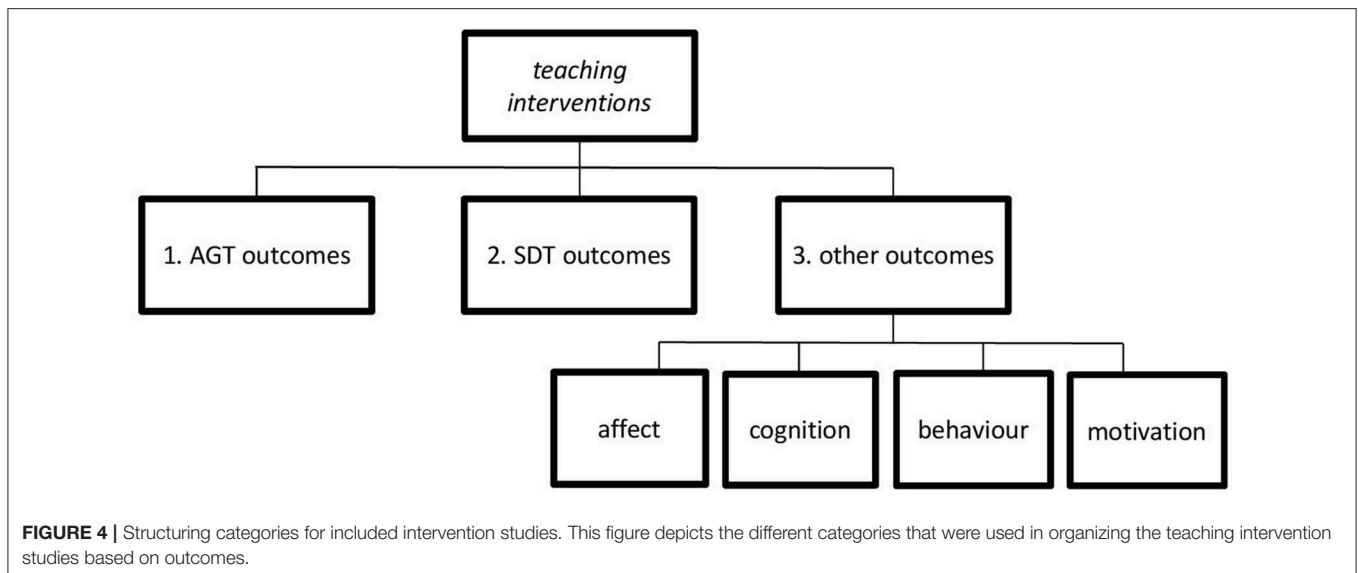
teaching interventions

1. AGT outcomes

2. SDT outcomes

3. other outcomes

affect

cognition

behaviour

motivation

FIGURE 4 | Structuring categories for included intervention studies. This figure depicts the different categories that were used in organizing the teaching intervention studies based on outcomes.